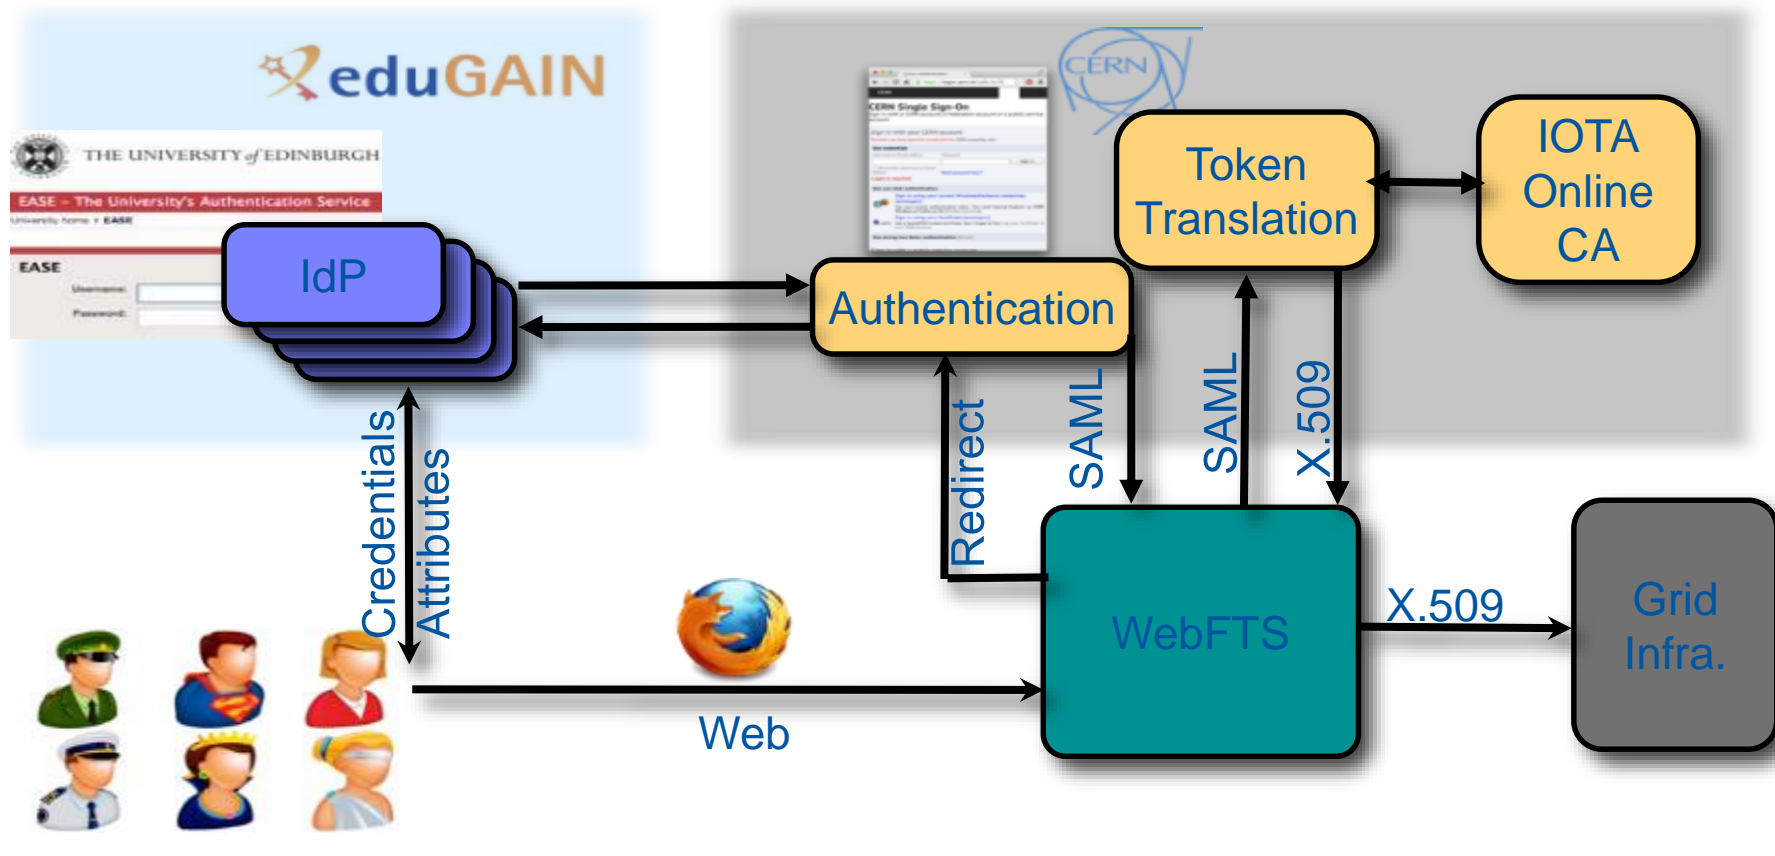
eduGAIN

THE UNIVERSITY of EDINBURGH

EASE - The University's Authentication Service

University home > EASE

EASE

Username:

Password:

IdP

CERN

CERN Single Sign-On

Token Translation

IOTA Online CA

Authentication

Credentials

Attributes

Redirect

SAML

SAML

X.509

WebFTS

X.509

Grid Infra.

Web